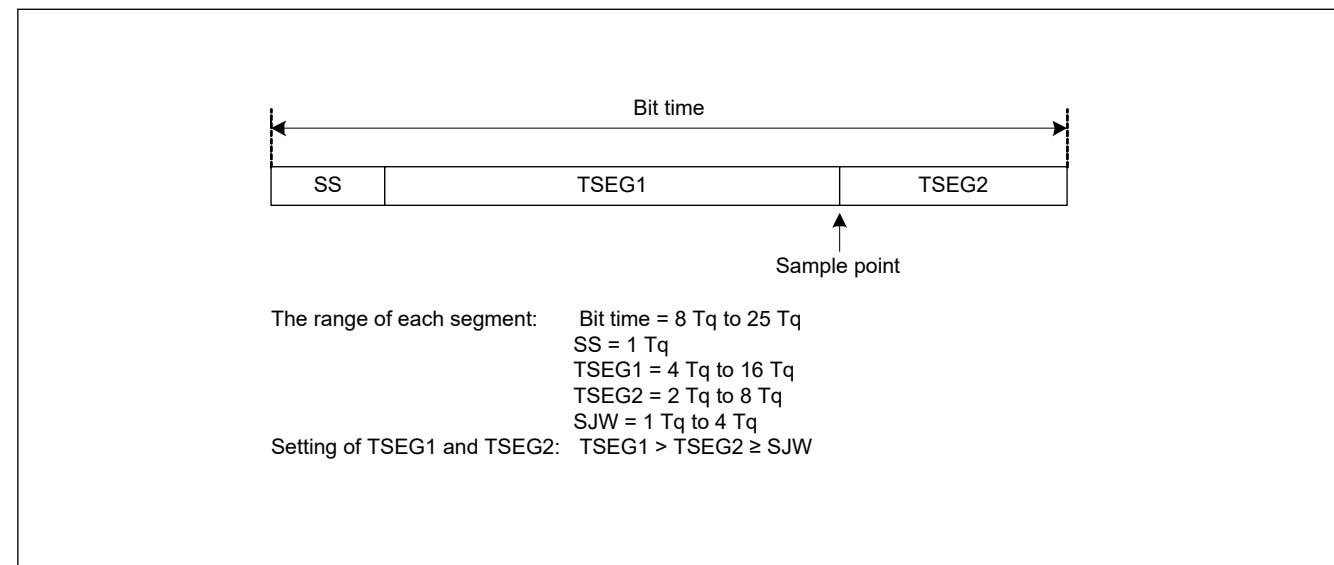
Bit time

SS | TSEG1 | TSEG2

Sample point

The range of each segment: Bit time = 8 Tq to 25 Tq
SS = 1 Tq
TSEG1 = 4 Tq to 16 Tq
TSEG2 = 2 Tq to 8 Tq
SJW = 1 Tq to 4 Tq
Setting of TSEG1 and TSEG2: TSEG1 > TSEG2 ≥ SJW